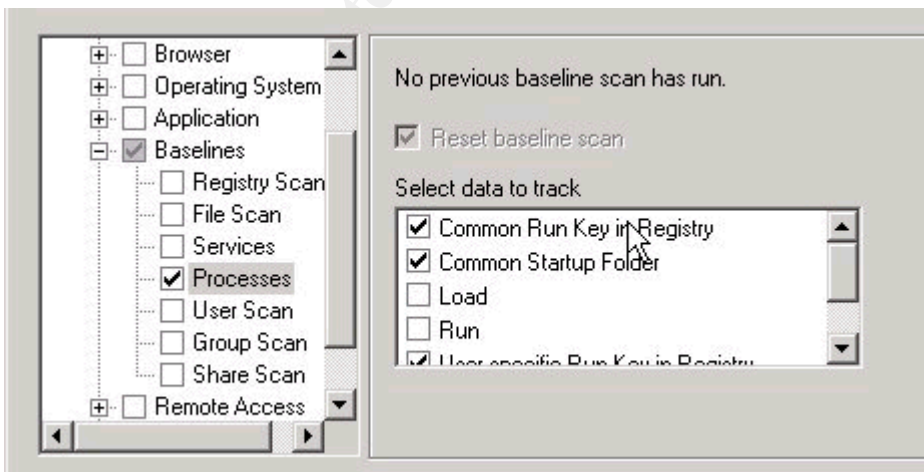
Browser
Operating System
Application
Baselines
Registry Scan
File Scan
Services
Processes
User Scan
Group Scan
Share Scan
Remote Access

No previous baseline scan has run.

Reset baseline scan

Select data to track

Common Run Key in Registry
Common Startup Folder
Load
Run
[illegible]